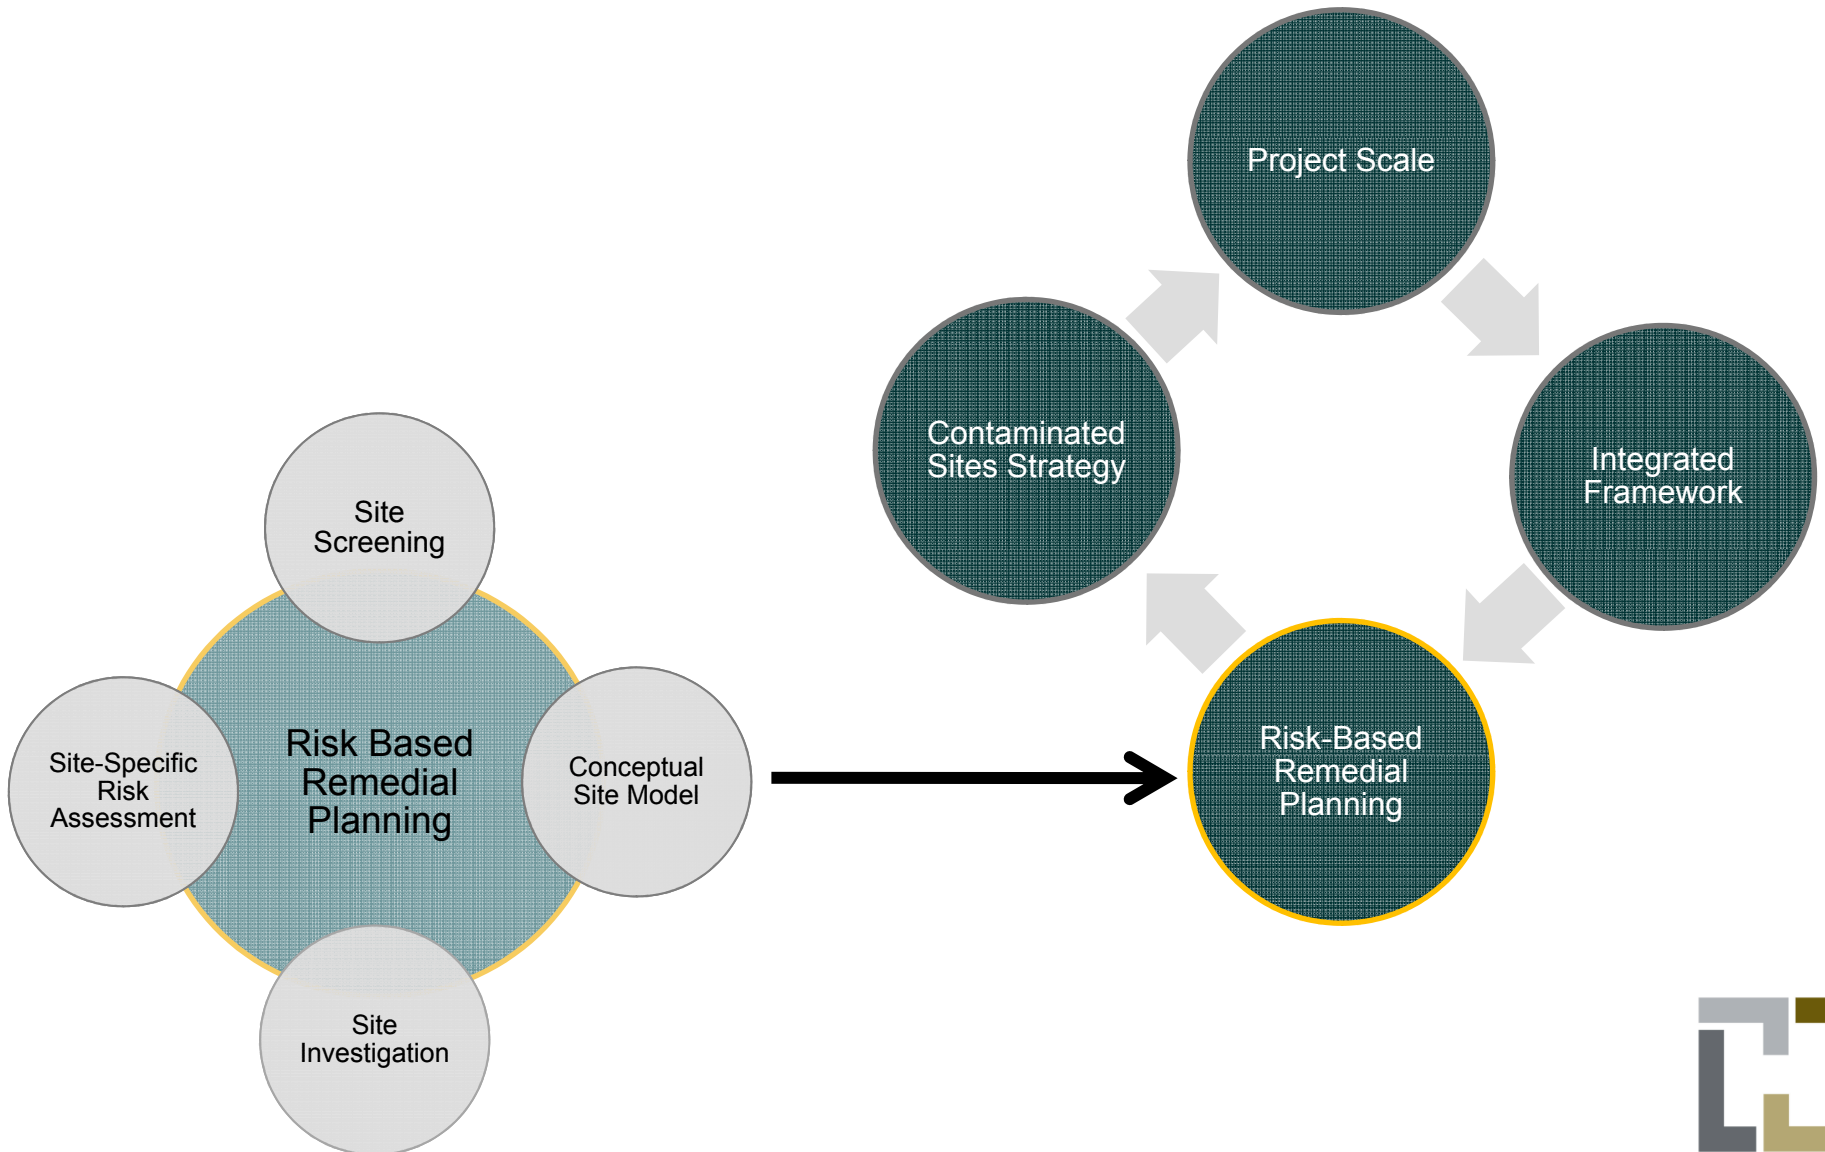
Project Scale

Contaminated Sites Strategy

Integrated Framework

Risk-Based Remedial Planning

Site Screening

Site-Specific Risk Assessment

Risk Based Remedial Planning

Conceptual Site Model

Site Investigation